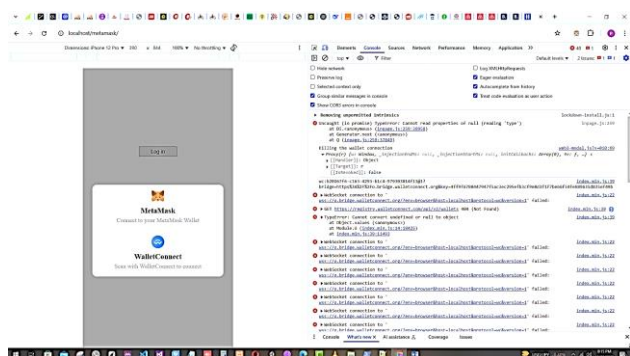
localhost/metamask/

Dimensions: iPhone 12 Pro ▾ 390 × 844 100% ▾ No throttling ▾

Log in

MetaMask

Connect to your MetaMask Wallet

WalletConnect

Scan with WalletConnect to connect

Elements Console Sources Network Performance Memory Application

top ▾ Filter Default levels ▾ 2 Issues

Hide network
Preserve log
Selected context only
Group similar messages in console
Show CORS errors in console

Log XMLHttpRequests
Eager evaluation
Autocomplete from history
Treat code evaluation as user action

Removing unpermitted intrinsics lockdown-install.js:1

Uncaught (in promise) TypeError: Cannot read properties of null (reading 'type') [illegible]

Killing the wallet connection

WebSocket connection to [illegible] failed: index.min.js:22

GET https://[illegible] 404 (Not Found)

TypeError: Cannot convert undefined or null to object

WebSocket connection to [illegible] failed: index.min.js:22

WebSocket connection to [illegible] failed: index.min.js:22

WebSocket connection to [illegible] failed: index.min.js:22

WebSocket connection to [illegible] failed: index.min.js:22

WebSocket connection to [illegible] failed: index.min.js:22

WebSocket connection to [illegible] failed: index.min.js:22

Console What's new AI assistance Coverage Issues